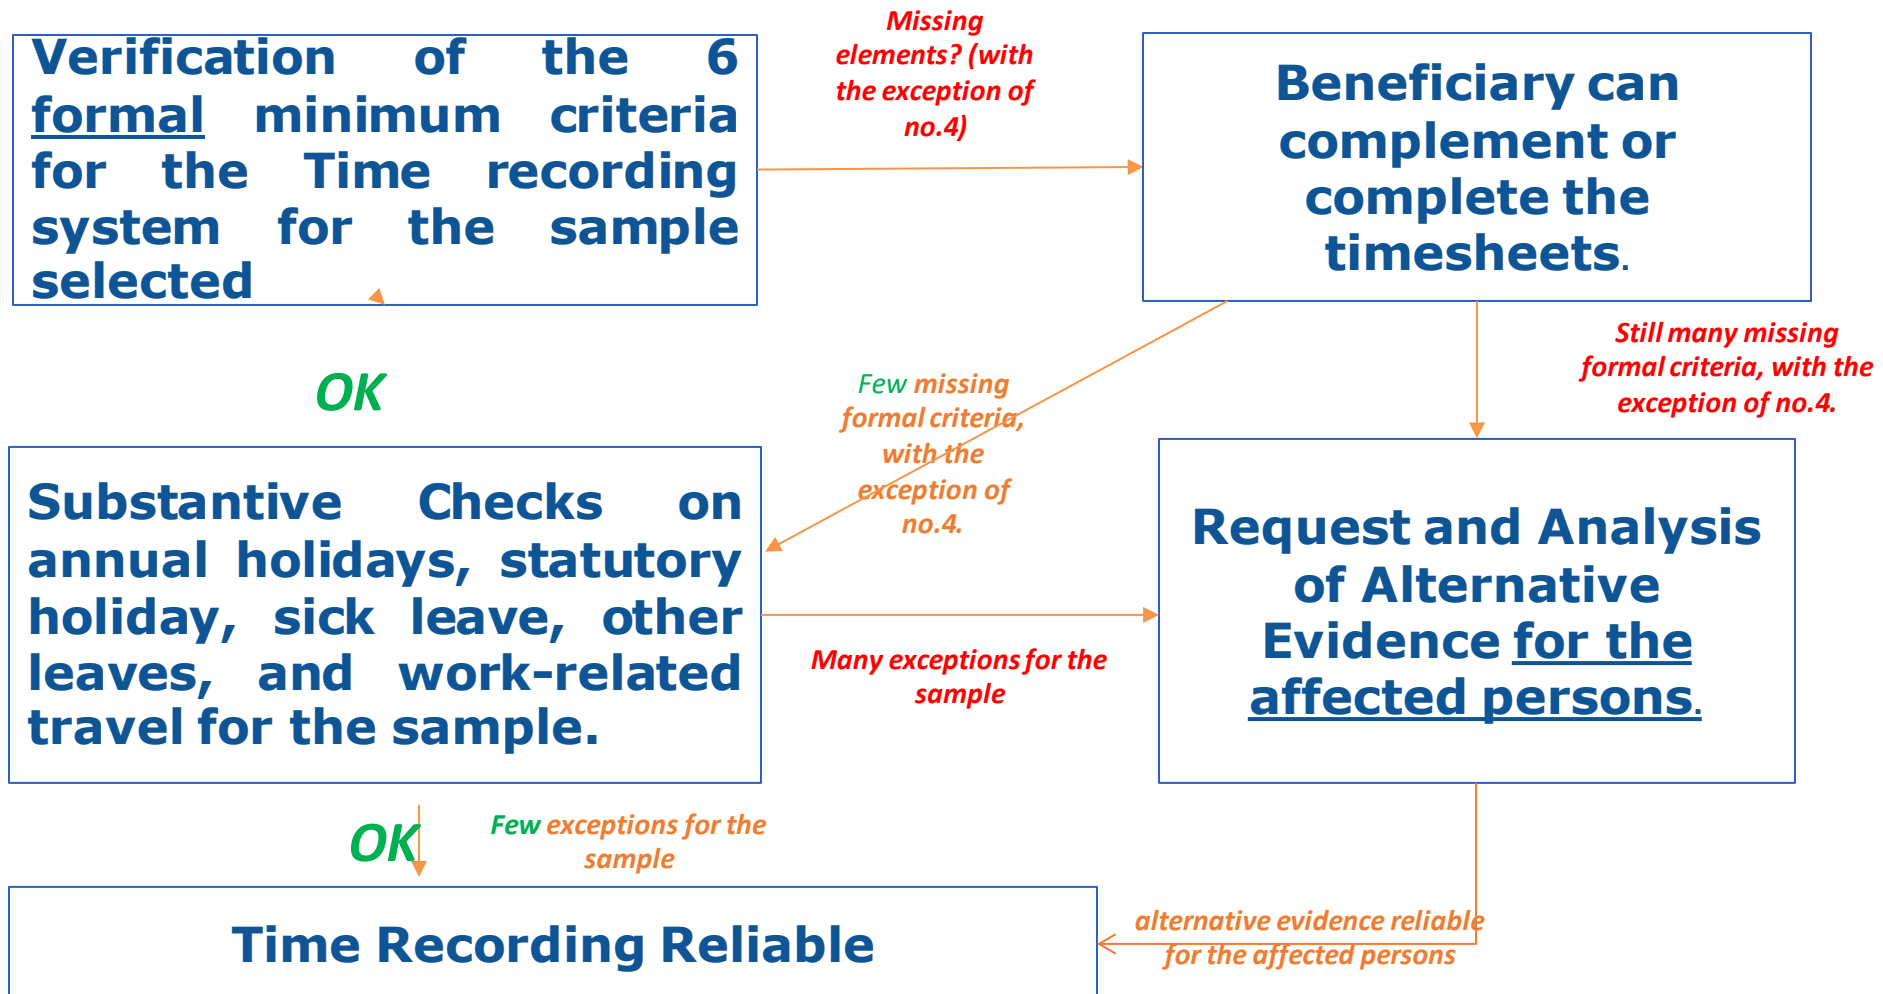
Verification of the 6 formal minimum criteria for the Time recording system for the sample selected

Missing elements? (with the exception of no.4)

Beneficiary can complement or complete the timesheets.

OK

Few missing formal criteria, with the exception of no.4.

Still many missing formal criteria, with the exception of no.4.

Substantive Checks on annual holidays, statutory holiday, sick leave, other leaves, and work-related travel for the sample.

Many exceptions for the sample

Request and Analysis of Alternative Evidence for the affected persons.

OK

Few exceptions for the sample

Time Recording Reliable

alternative evidence reliable for the affected persons